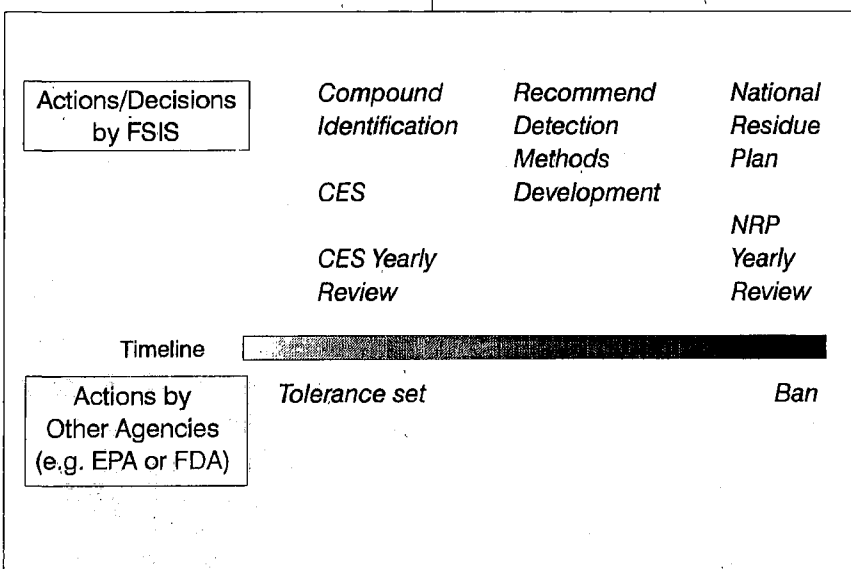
Actions/Decisions by FSIS

Compound Identification

CES

CES Yearly Review

Recommend Detection Methods Development

National Residue Plan

NRP Yearly Review

Timeline

Actions by Other Agencies (e.g. EPA or FDA)

Tolerance set

Ban